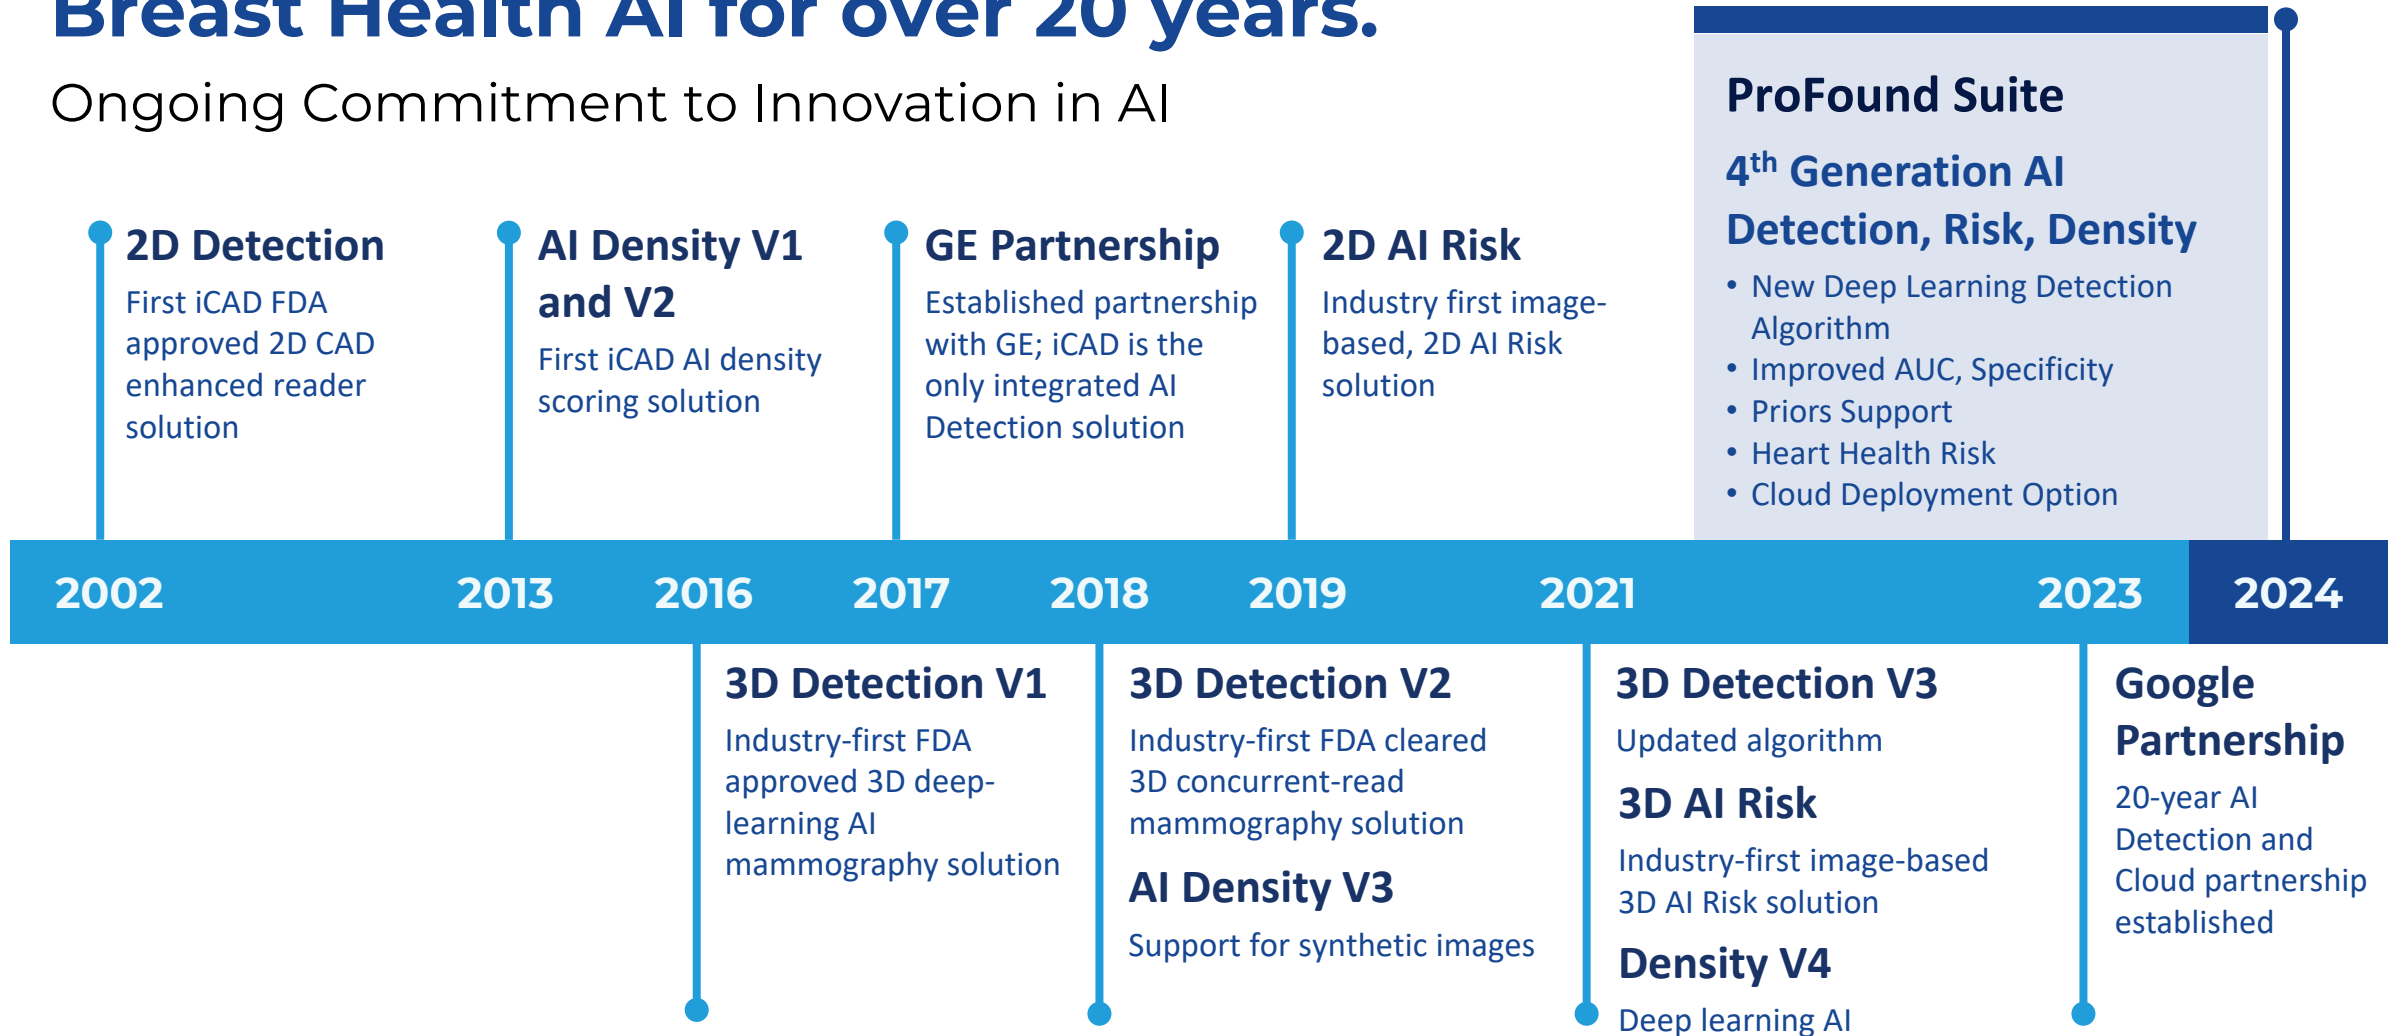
Breast Health AI for over 20 years.

Ongoing Commitment to Innovation in AI

2D Detection
First iCAD FDA approved 2D CAD enhanced reader solution

AI Density V1 and V2
First iCAD AI density scoring solution

GE Partnership
Established partnership with GE; iCAD is the only integrated AI Detection solution

2D AI Risk
Industry first image-based, 2D AI Risk solution

ProFound Suite
$4^{th}$ Generation AI
Detection, Risk, Density
• New Deep Learning Detection Algorithm
• Improved AUC, Specificity
• Priors Support
• Heart Health Risk
• Cloud Deployment Option

2002 2013 2016 2017 2018 2019 2021 2023 2024

3D Detection V1
Industry-first FDA approved 3D deep-learning AI mammography solution

3D Detection V2
Industry-first FDA cleared 3D concurrent-read mammography solution

AI Density V3
Support for synthetic images

3D Detection V3
Updated algorithm

3D AI Risk
Industry-first image-based 3D AI Risk solution

Density V4
Deep learning AI

Google Partnership
20-year AI Detection and Cloud partnership established